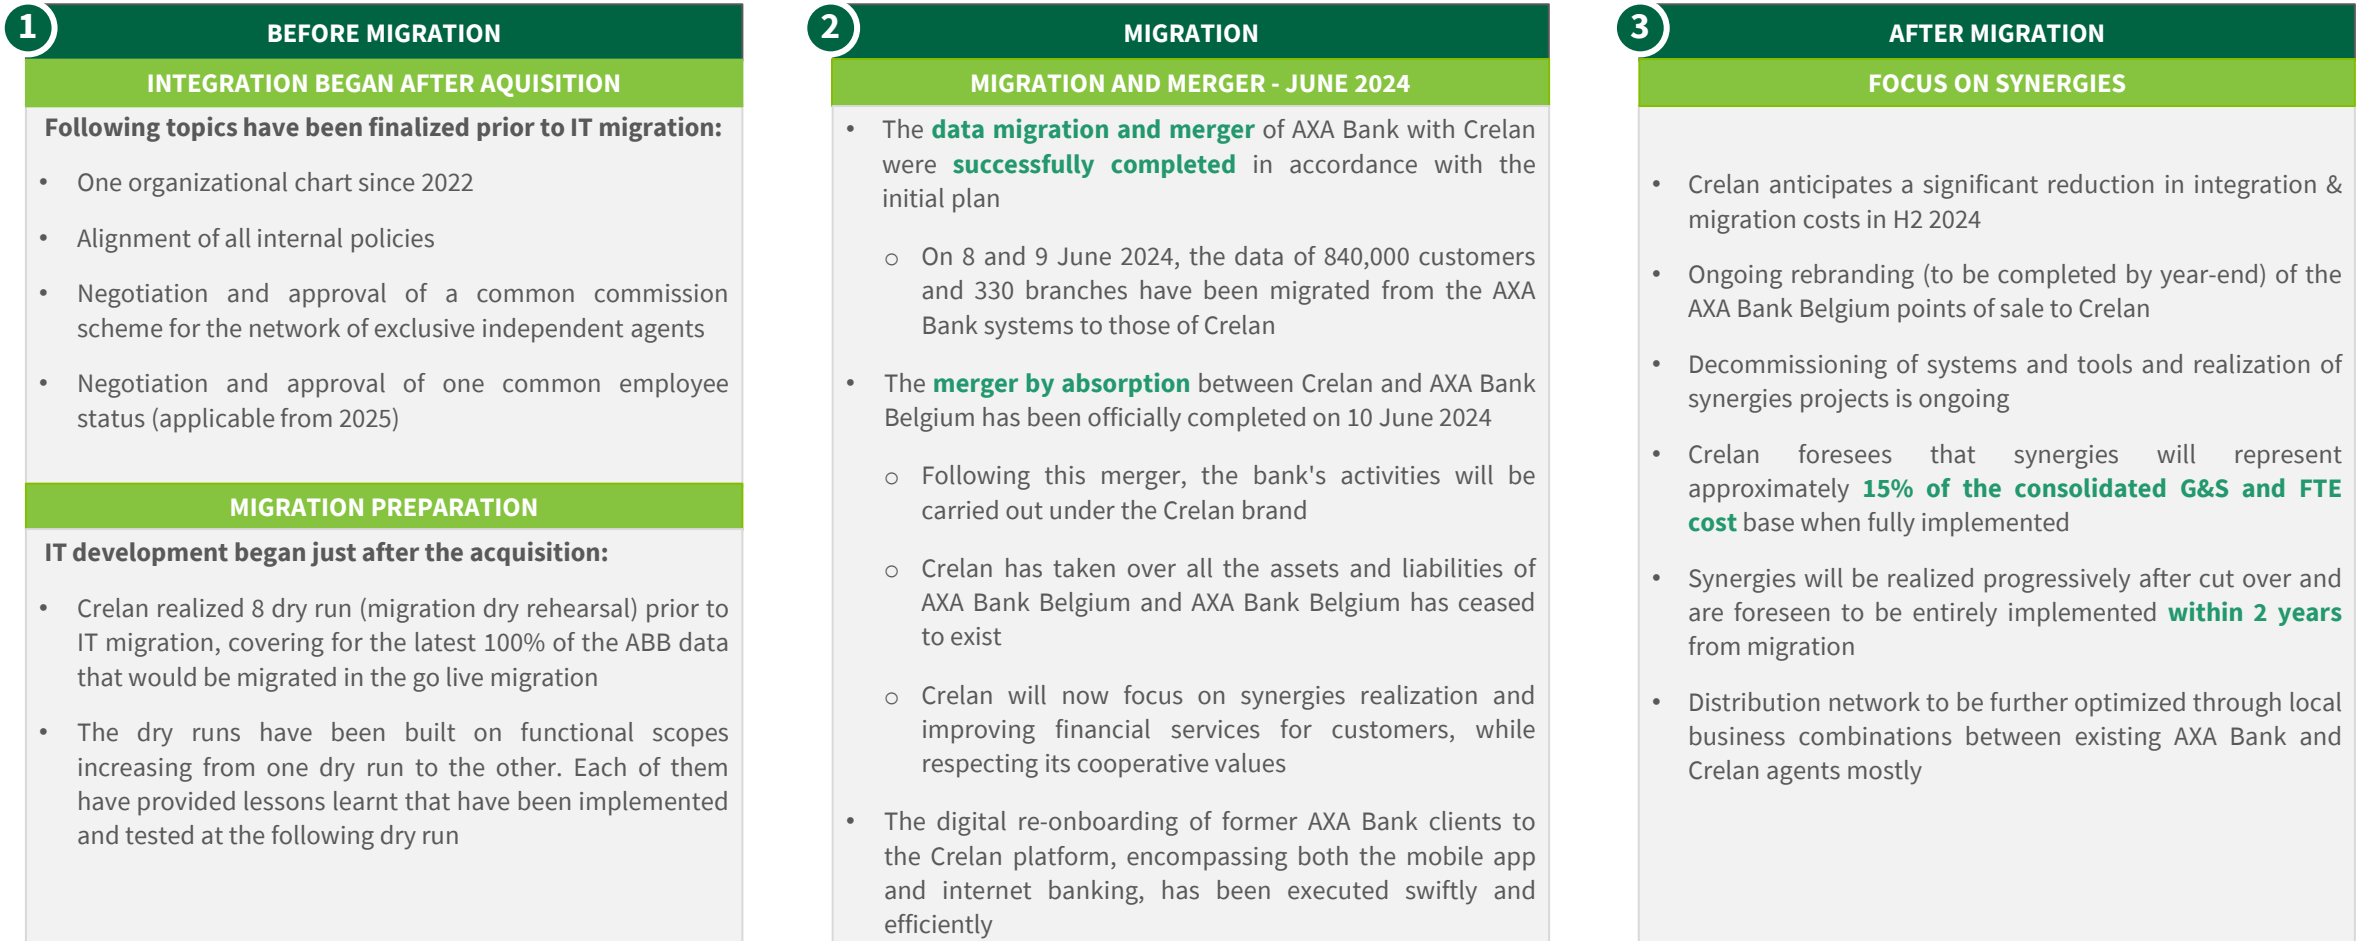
1

BEFORE MIGRATION

INTEGRATION BEGAN AFTER AQUISITION

Following topics have been finalized prior to IT migration:

- One organizational chart since 2022
- Alignment of all internal policies
- Negotiation and approval of a common commission scheme for the network of exclusive independent agents
- Negotiation and approval of one common employee status (applicable from 2025)

MIGRATION PREPARATION

IT development began just after the acquisition:

- Crelan realized 8 dry run (migration dry rehearsal) prior to IT migration, covering for the latest 100% of the ABB data that would be migrated in the go live migration
- The dry runs have been built on functional scopes increasing from one dry run to the other. Each of them have provided lessons learnt that have been implemented and tested at the following dry run

2

MIGRATION

MIGRATION AND MERGER - JUNE 2024

- The data migration and merger of AXA Bank with Crelan were successfully completed in accordance with the initial plan
  - On 8 and 9 June 2024, the data of 840,000 customers and 330 branches have been migrated from the AXA Bank systems to those of Crelan
- The merger by absorption between Crelan and AXA Bank Belgium has been officially completed on 10 June 2024
  - Following this merger, the bank's activities will be carried out under the Crelan brand
  - Crelan has taken over all the assets and liabilities of AXA Bank Belgium and AXA Bank Belgium has ceased to exist
  - Crelan will now focus on synergies realization and improving financial services for customers, while respecting its cooperative values
- The digital re-onboarding of former AXA Bank clients to the Crelan platform, encompassing both the mobile app and internet banking, has been executed swiftly and efficiently

3

AFTER MIGRATION

FOCUS ON SYNERGIES

- Crelan anticipates a significant reduction in integration & migration costs in H2 2024
- Ongoing rebranding (to be completed by year-end) of the AXA Bank Belgium points of sale to Crelan
- Decommissioning of systems and tools and realization of synergies projects is ongoing
- Crelan foresees that synergies will represent approximately 15% of the consolidated G&S and FTE cost base when fully implemented
- Synergies will be realized progressively after cut over and are foreseen to be entirely implemented within 2 years from migration
- Distribution network to be further optimized through local business combinations between existing AXA Bank and Crelan agents mostly